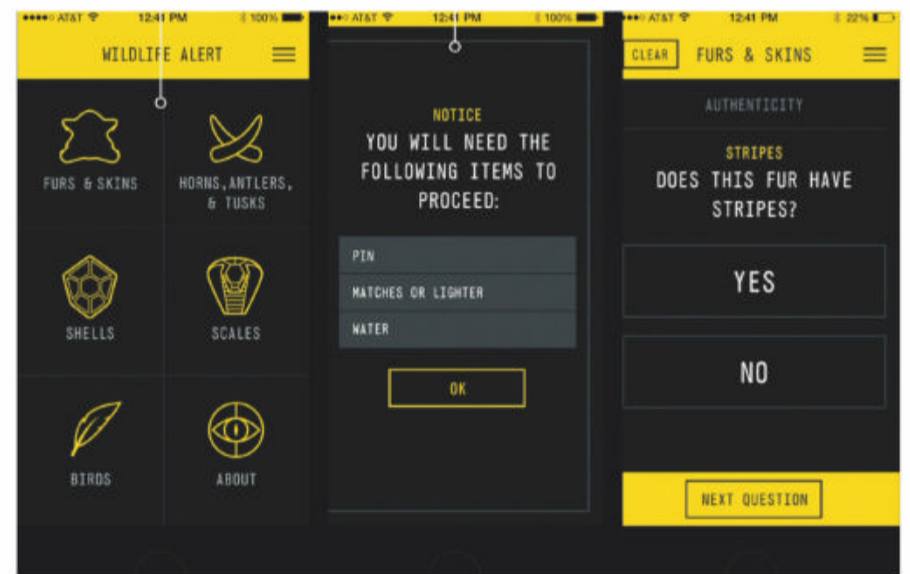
AT&T 12:41 PM 100%

WILDLIFE ALERT

FURS & SKINS

HORNS, ANTLERS, & TUSKS

SHELLS

SCALES

BIRDS

ABOUT

AT&T 12:41 PM 100%

NOTICE

YOU WILL NEED THE FOLLOWING ITEMS TO PROCEED:

PIN

MATCHES OR LIGHTER

WATER

OK

AT&T 12:41 PM 22%

CLEAR

FURS & SKINS

AUTHENTICITY

STRIPES

DOES THIS FUR HAVE STRIPES?

YES

NO

NEXT QUESTION